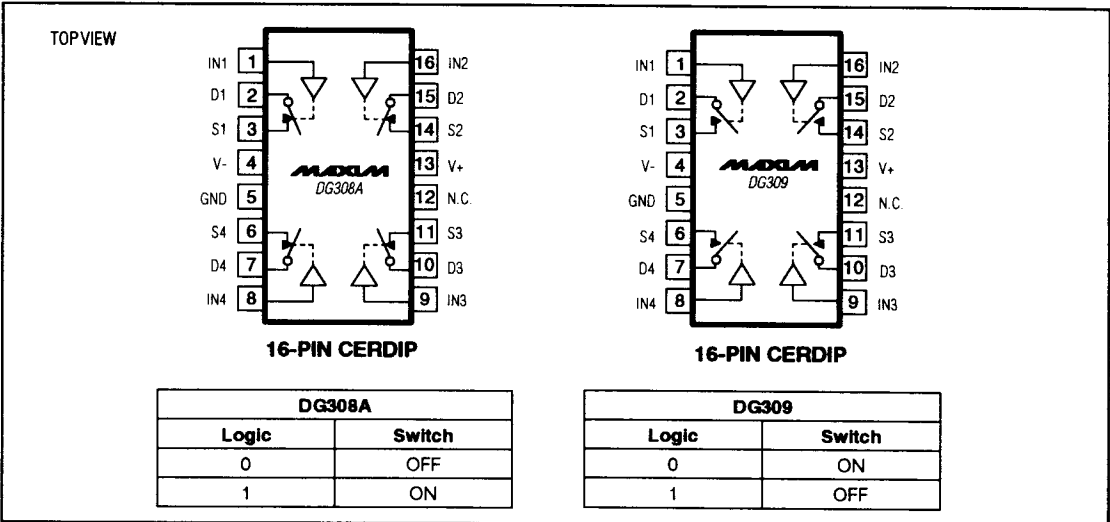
TOP VIEW

IN1 1
D1 2
S1 3
V- 4
GND 5
S4 6
D4 7
IN4 8

16 IN2
15 D2
14 S2
13 V+
12 N.C.
11 S3
10 D3
9 IN3

MAXIM
DG308A

16-PIN CERDIP

IN1 1
D1 2
S1 3
V- 4
GND 5
S4 6
D4 7
IN4 8

16 IN2
15 D2
14 S2
13 V+
12 N.C.
11 S3
10 D3
9 IN3

MAXIM
DG309

16-PIN CERDIP

| DG308A | |
|---|---|
| Logic | Switch |
| 0 | OFF |
| 1 | ON |

| DG309 | |
|---|---|
| Logic | Switch |
| 0 | ON |
| 1 | OFF |